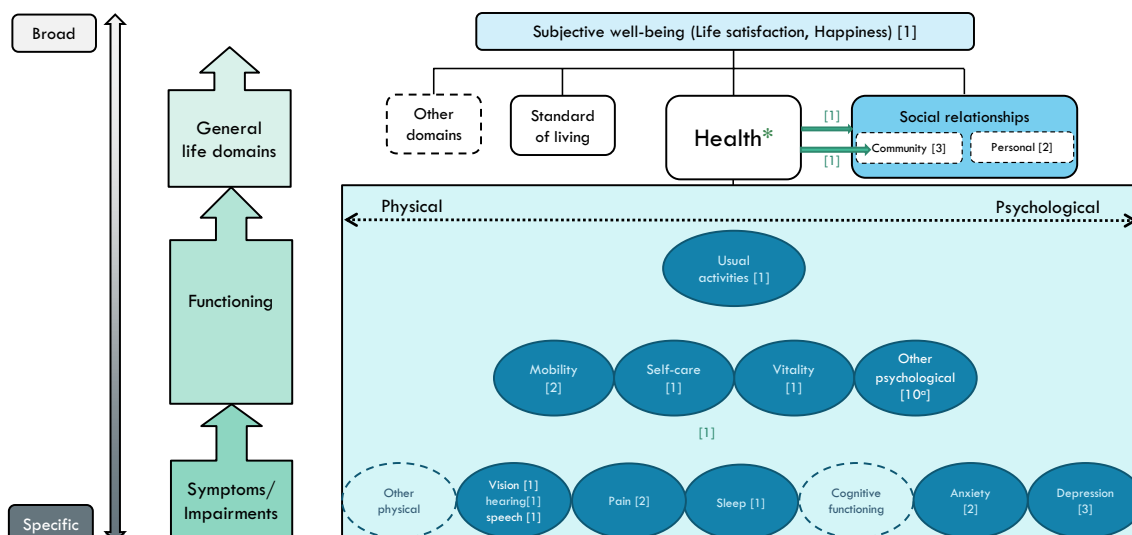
Broad

Specific

General life domains

Functioning

Symptoms/ Impairments

Subjective well-being (Life satisfaction, Happiness) [1]

Other domains

Standard of living

Health*

[1]

[1]

Social relationships

Community [3]

Personal [2]

Physical

Psychological

Usual activities [1]

Mobility [2]

Self-care [1]

Vitality [1]

Other psychological [10ᵅ]

[1]

Other physical

Vision [1] hearing[1] speech [1]

Pain [2]

Sleep [1]

Cognitive functioning

Anxiety [2]

Depression [3]